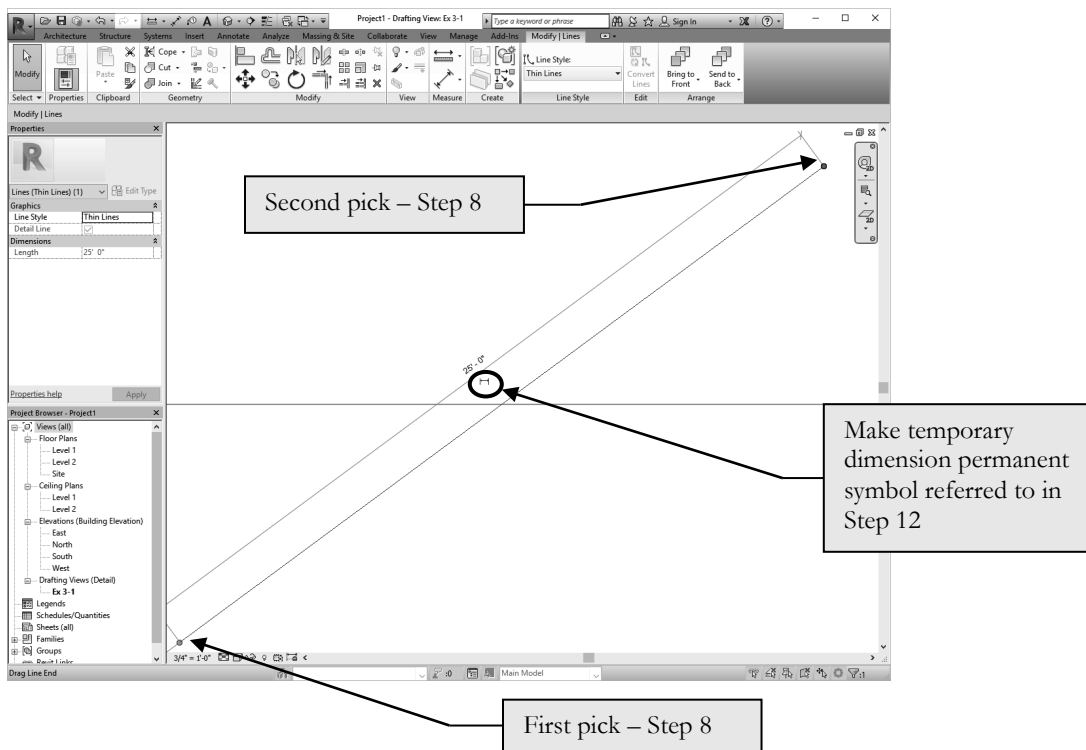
Project1 - Drafting View: Ex 3-1
Type a keyword or phrase
Sign In

Architecture Structure Systems Insert Annotate Analyze Massing & Site Collaborate View Manage Add-Ins Modify | Lines

Modify
Paste
Cope
Cut
Join
Line Style:
Thin Lines
Convert Lines
Bring to Front
Send to Back
Select Properties Clipboard Geometry Modify View Measure Create Line Style Edit Arrange

Modify | Lines

Properties
Lines (Thin Lines) (1)
Edit Type
Graphics
Line Style | Thin Lines
Detail Line
Dimensions
Length | 25' 0"
Properties help
Apply

Project Browser - Project1
Views (all)
Floor Plans
Level 1
Level 2
Site
Ceiling Plans
Level 1
Level 2
Elevations (Building Elevation)
East
North
South
West
Drafting Views (Detail)
Ex 3-1
Legends
Schedules/Quantities
Sheets (all)
Families
Groups
Revit Links

Drag Line End
3/4" = 1'-0"
:0
Main Model

25' 0"

Second pick – Step 8

Make temporary dimension permanent symbol referred to in Step 12

First pick – Step 8